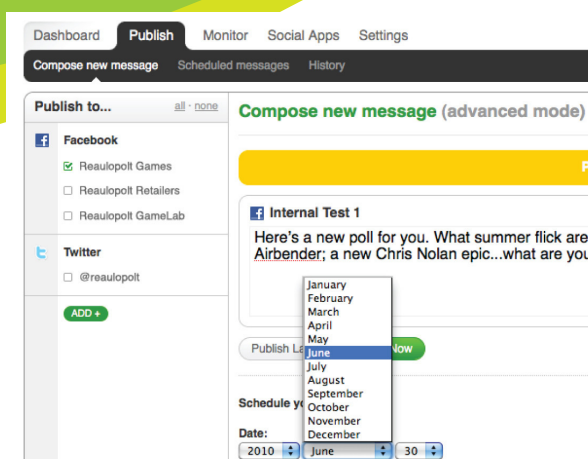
Dashboard Publish Monitor Social Apps Settings

Compose new message Scheduled messages History

Publish to... all · none

Facebook

Reaulopolt Games

Reaulopolt Retailers

Reaulopolt GameLab

Twitter

@reaulopolt

ADD +

Compose new message (advanced mode)

F

Internal Test 1

Here's a new poll for you. What summer flick are Airbender; a new Chris Nolan epic...what are you

January
February
March
April
May
June
July
August
September
October
November
December

Publish La

Now

Schedule yo

Date:

2010 June 30